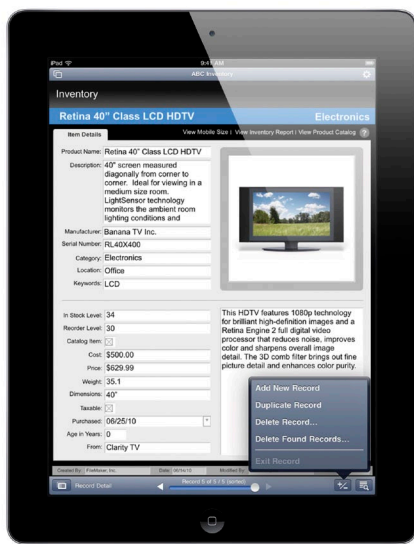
iPad
9:41 AM
ABC Inventory

Inventory

Retina 40" Class LCD HDTV
Electronics

Item Details
View Mobile Size | View Inventory Report | View Product Catalog

Product Name: Retina 40" Class LCD HDTV
Description: 40" screen measured diagonally from corner to corner. Ideal for viewing in a medium size room. LightSensor technology monitors the ambient room lighting conditions and
Manufacturer: Banana TV Inc.
Serial Number: RL40X400
Category: Electronics
Location: Office
Keywords: LCD

In Stock Level: 34
Reorder Level: 30
Catalog Item:
Cost: $500.00
Price: $629.99
Weight: 35.1
Dimensions: 40"
Taxable:
Purchased: 06/25/10
Age in Years: 0
From: Clarity TV

This HDTV features 1080p technology for brilliant high-definition images and a Retina Engine 2 full digital video processor that reduces noise, improves color and sharpens overall image detail. The 3D comb filter brings out fine picture detail and enhances color purity.

Add New Record
Duplicate Record
Delete Record...
Delete Found Records...
Exit Record

Created By: FileMaker Inc.
Date: 06/14/10
Modified By:

Record Detail
Record 5 of 5 / 5 (sorted)